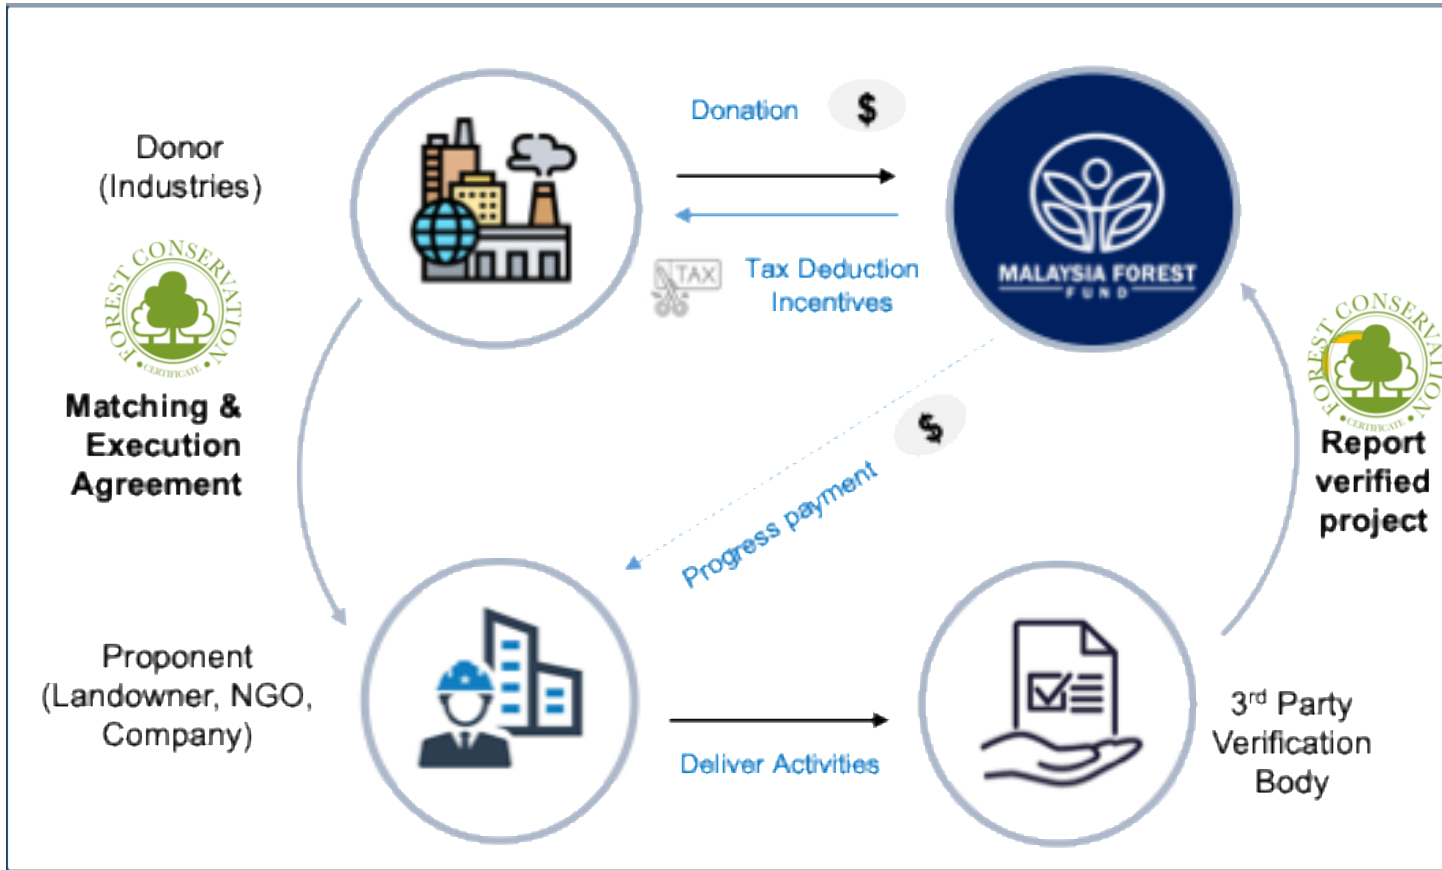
Donor (Industries)

Donation $

MALAYSIA FOREST FUND

TAX

Tax Deduction Incentives

FOREST CONSERVATION CERTIFICATE

Matching & Execution Agreement

$

Progress payment

FOREST CONSERVATION CERTIFICATE

Report verified project

Proponent (Landowner, NGO, Company)

Deliver Activities

3$^{rd}$ Party Verification Body